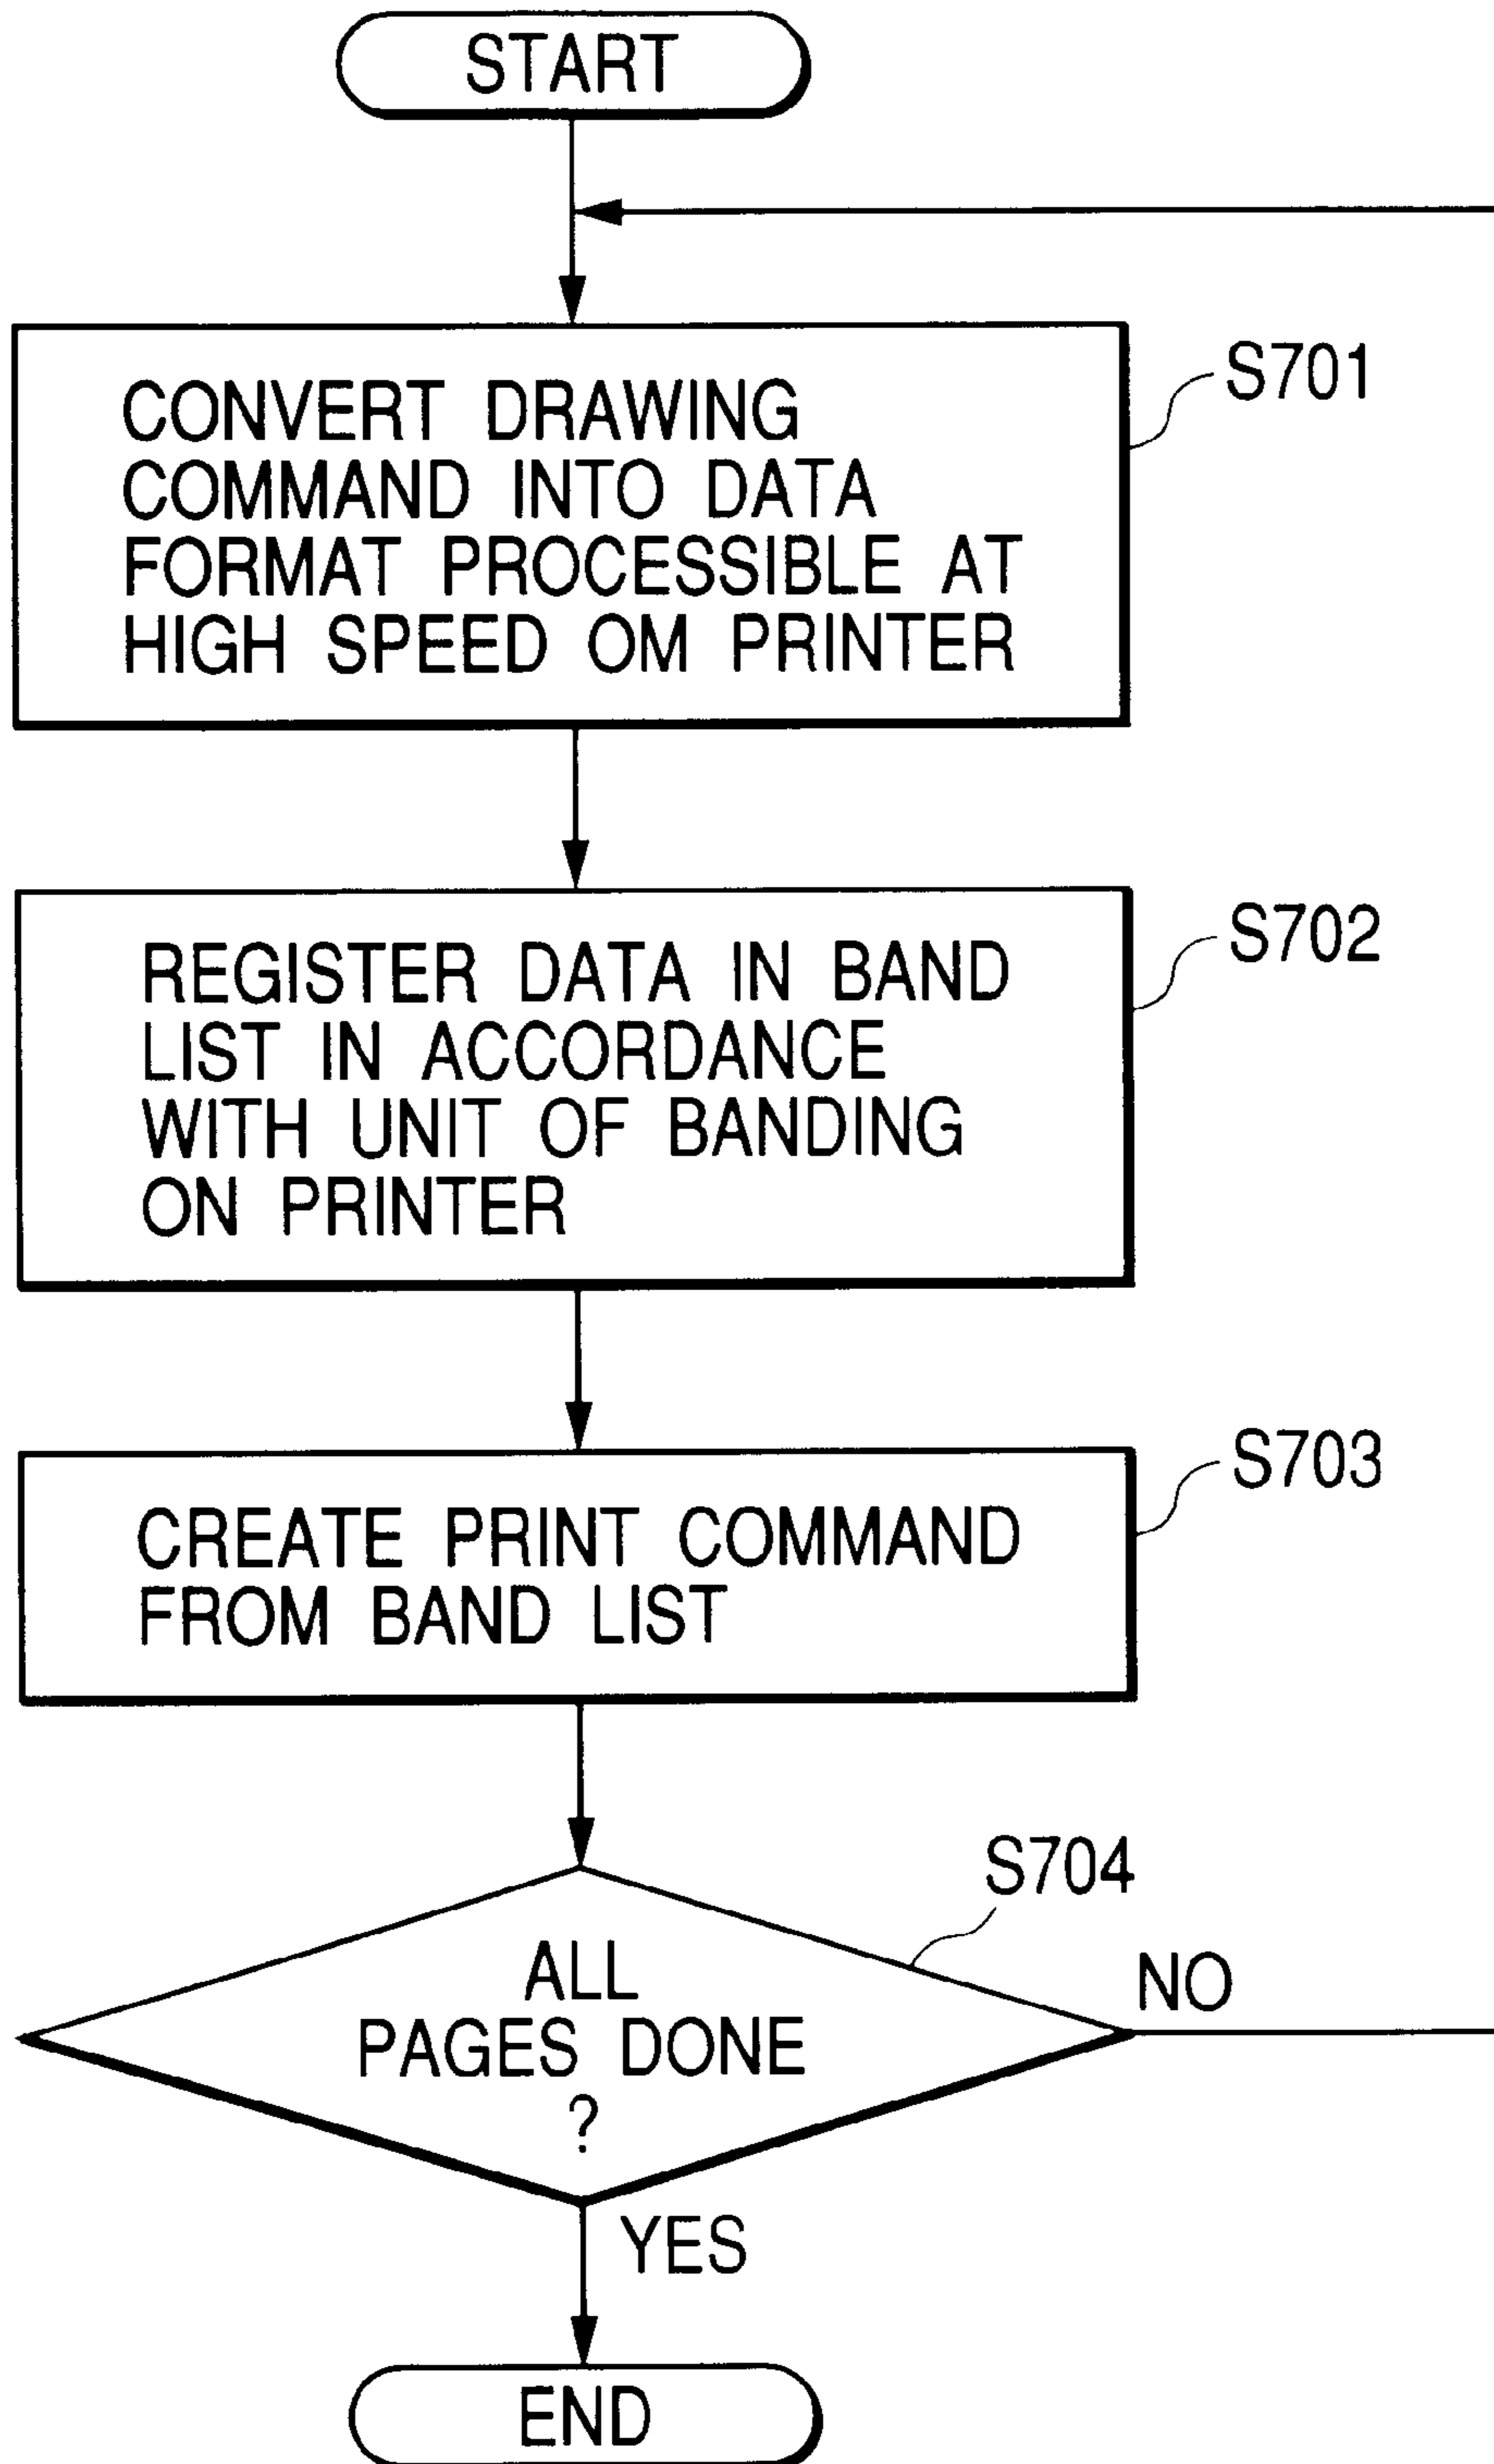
START

CONVERT DRAWING COMMAND INTO DATA FORMAT PROCESSIBLE AT HIGH SPEED OM PRINTER

S701

REGISTER DATA IN BAND LIST IN ACCORDANCE WITH UNIT OF BANDING ON PRINTER

S702

CREATE PRINT COMMAND FROM BAND LIST

S703

S704

ALL PAGES DONE ?

NO

YES

END